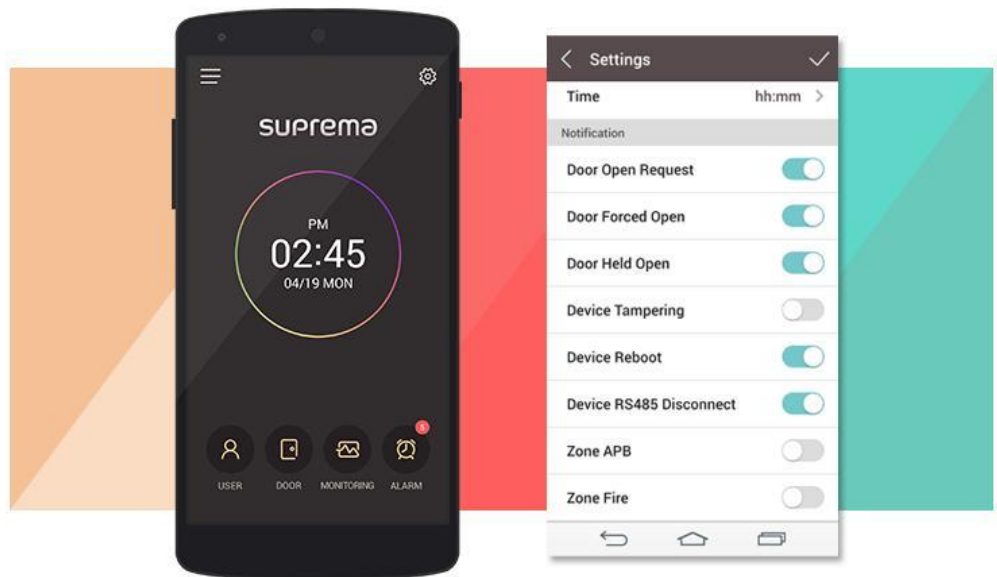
suprema

PM
02:45
04/19 MON

USER DOOR MONITORING ALARM
5

Settings
Time hh:mm
Notification
Door Open Request
Door Forced Open
Door Held Open
Device Tampering
Device Reboot
Device RS485 Disconnect
Zone APB
Zone Fire